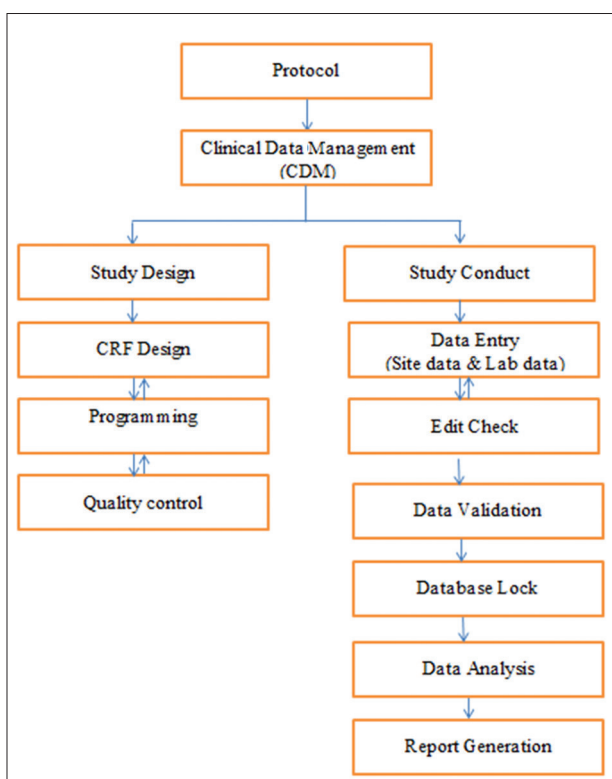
Protocol

Clinical Data Management (CDM)

Study Design

CRF Design

Programming

Quality control

Study Conduct

Data Entry (Site data & Lab data)

Edit Check

Data Validation

Database Lock

Data Analysis

Report Generation